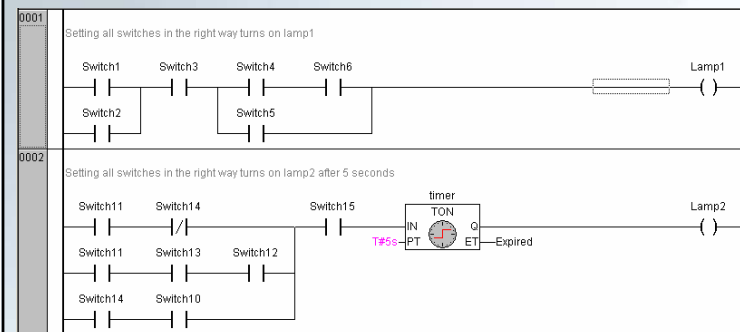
0001

Setting all switches in the right way turns on lamp1

Switch1 Switch3 Switch4 Switch6 Lamp1

Switch2 Switch5

0002

Setting all switches in the right way turns on lamp2 after 5 seconds

Switch11 Switch14 Switch15 timer TON Lamp2

IN Q

T#5s PT ET Expired

Switch11 Switch13 Switch12

Switch14 Switch10